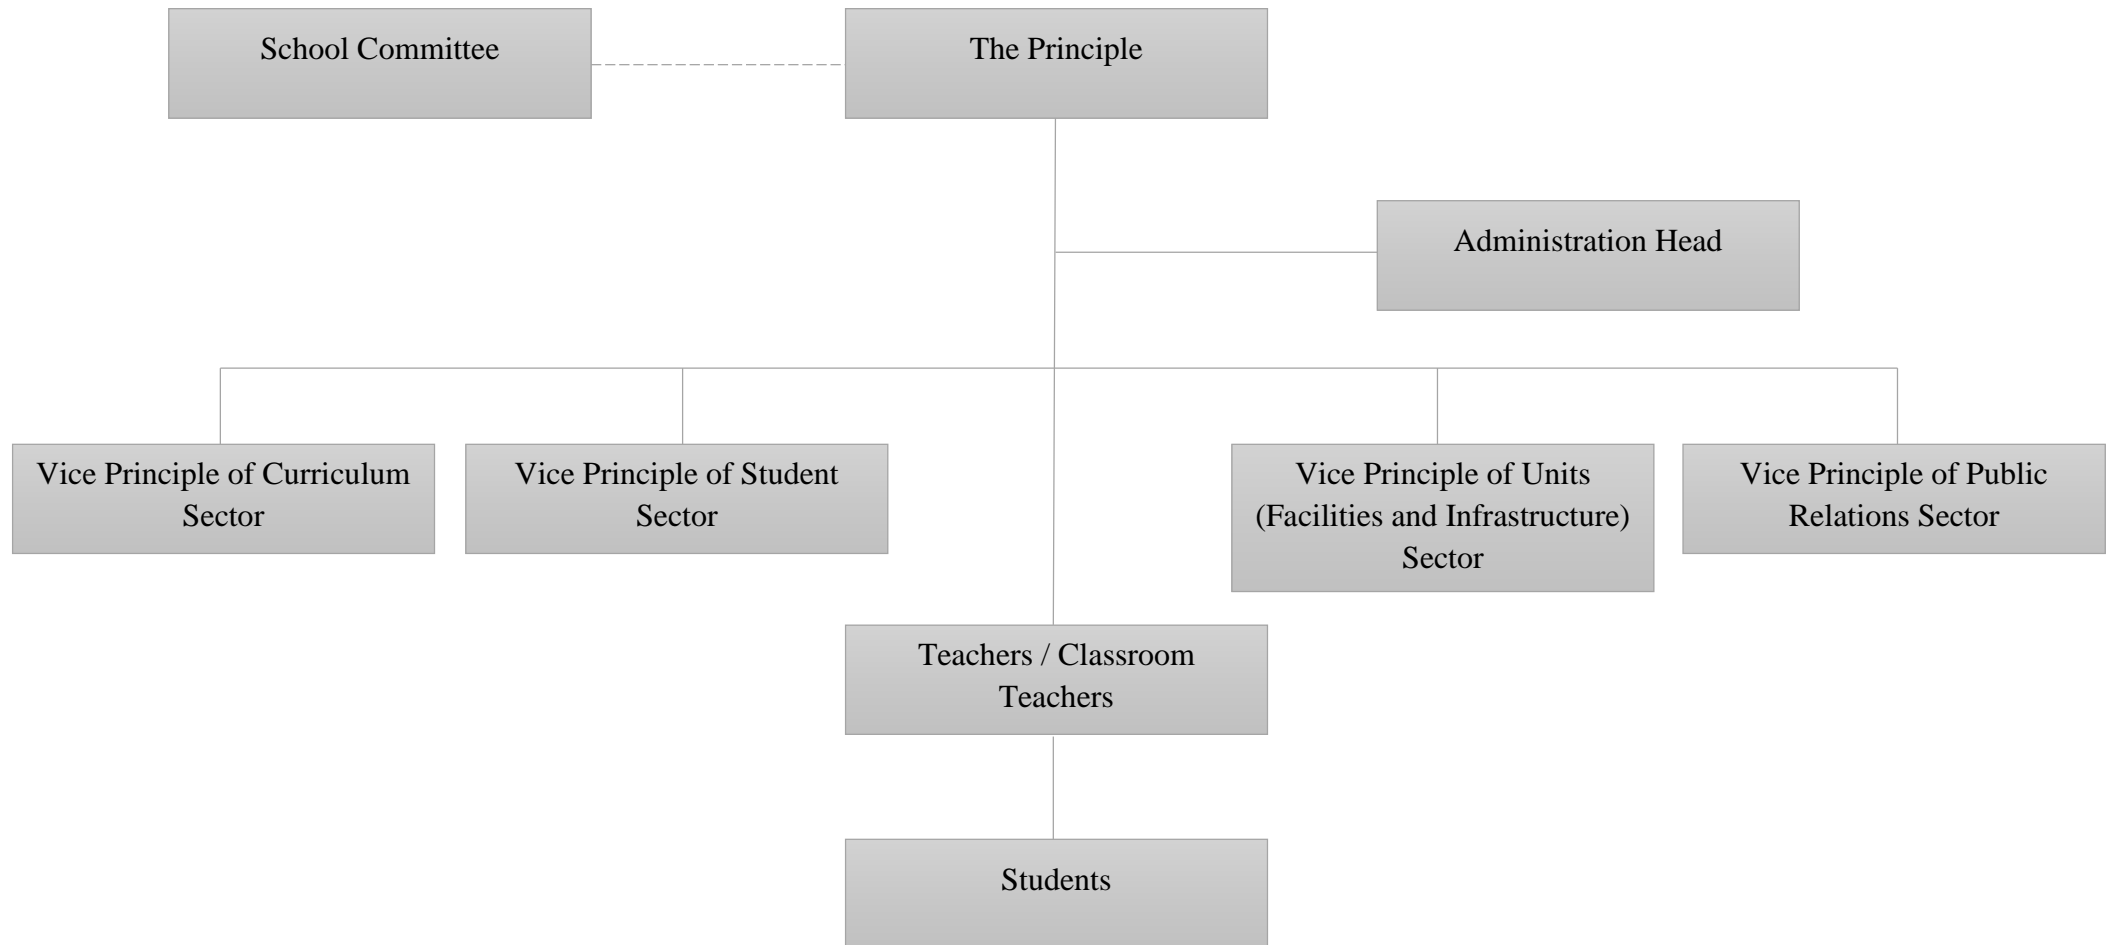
School Committee

The Principle

Administration Head

Vice Principle of Curriculum Sector

Vice Principle of Student Sector

Vice Principle of Units (Facilities and Infrastructure) Sector

Vice Principle of Public Relations Sector

Teachers / Classroom Teachers

Students